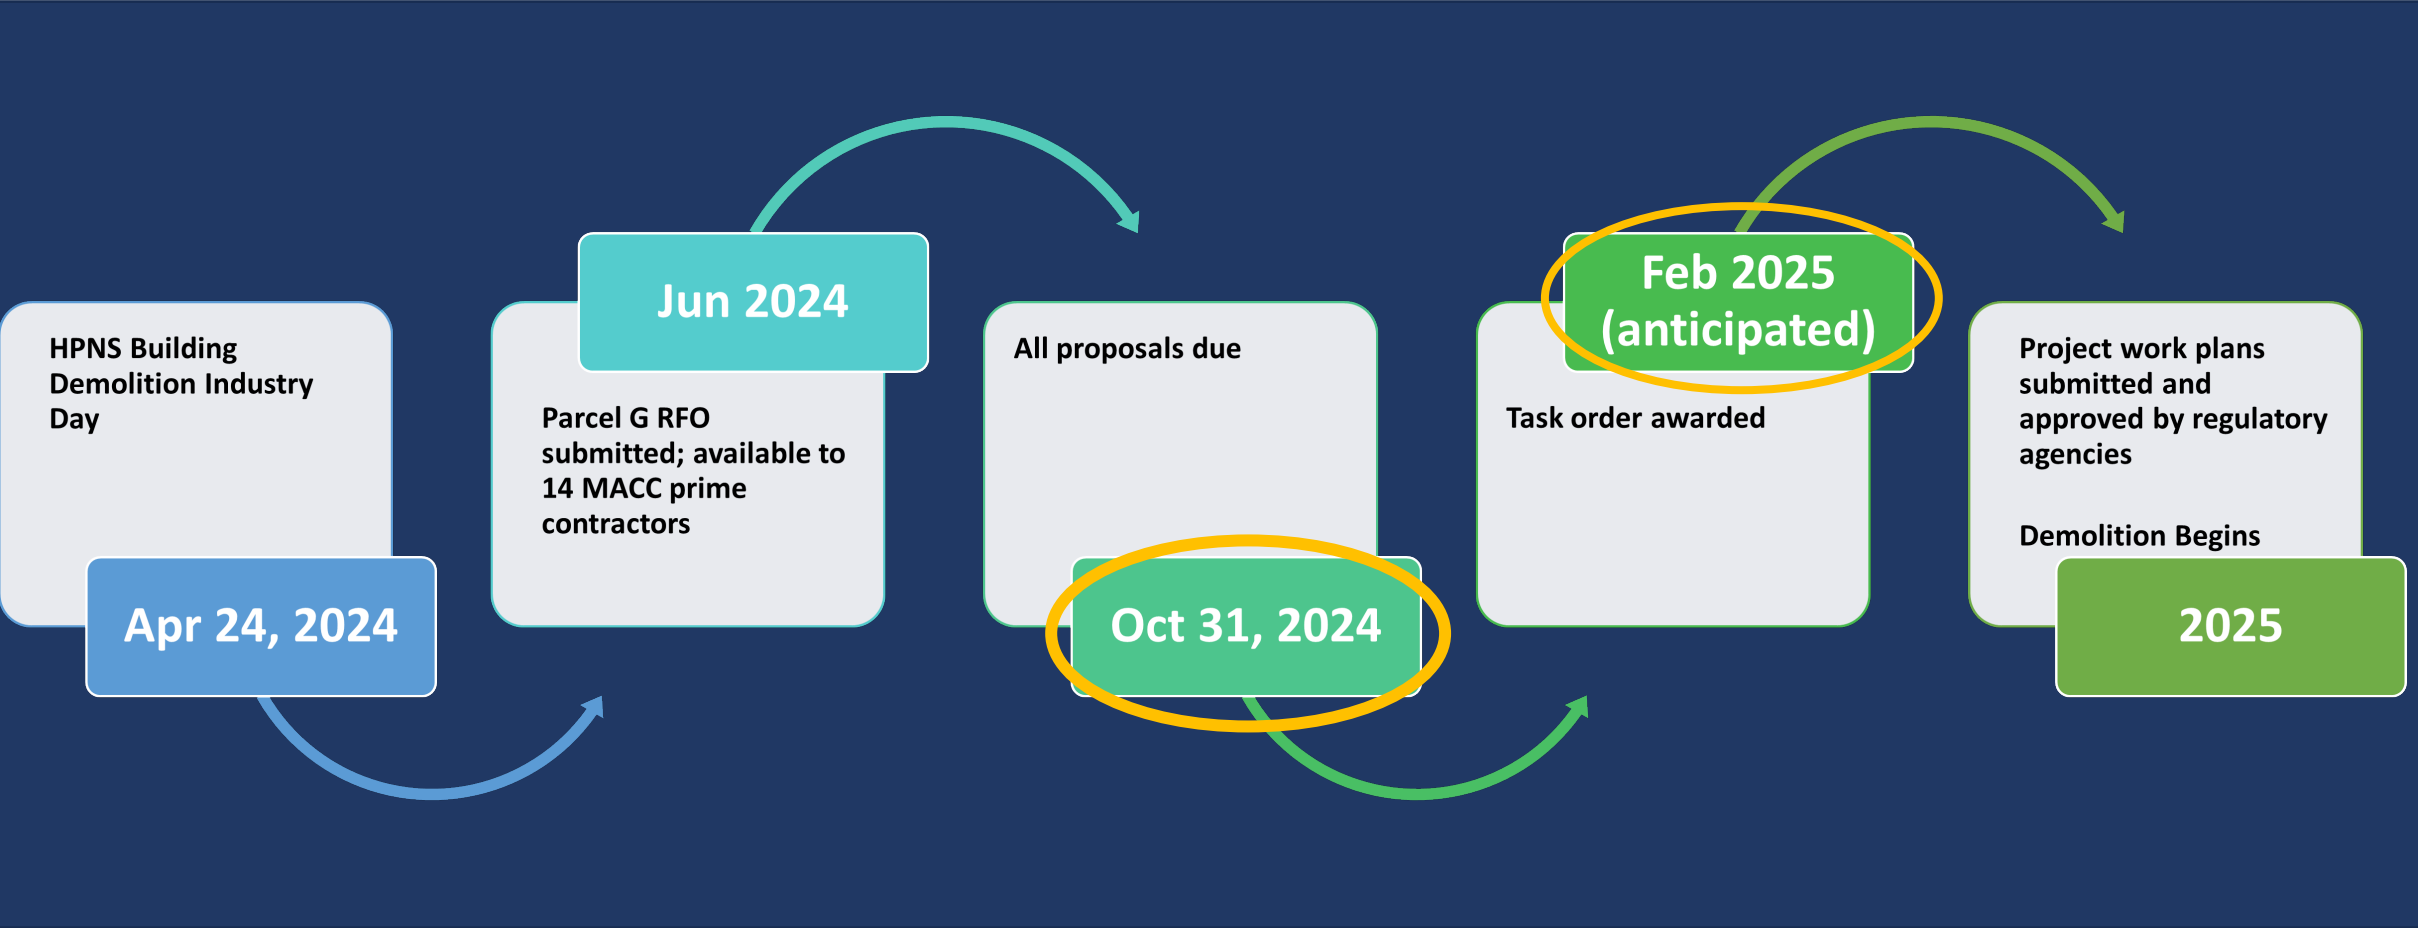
HPNS Building Demolition Industry Day

Apr 24, 2024

Jun 2024

Parcel G RFO submitted; available to 14 MACC prime contractors

All proposals due

Oct 31, 2024

Feb 2025 (anticipated)

Task order awarded

Project work plans submitted and approved by regulatory agencies

Demolition Begins

2025